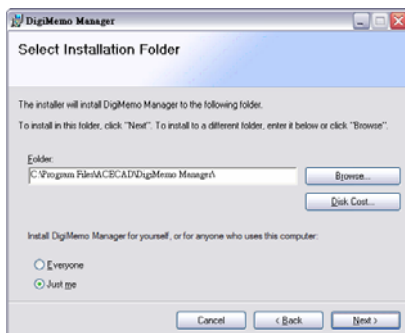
DigiMemo Manager

Select Installation Folder

The installer will install DigiMemo Manager to the following folder.

To install in this folder, click "Next". To install to a different folder, enter it below or click "Browse".

Folder:
C:\Program Files\ACECAD\DigiMemo Manager\

Browse...

Disk Cost...

Install DigiMemo Manager for yourself, or for anyone who uses this computer:

Everyone

Just me

Cancel

< Back

Next >